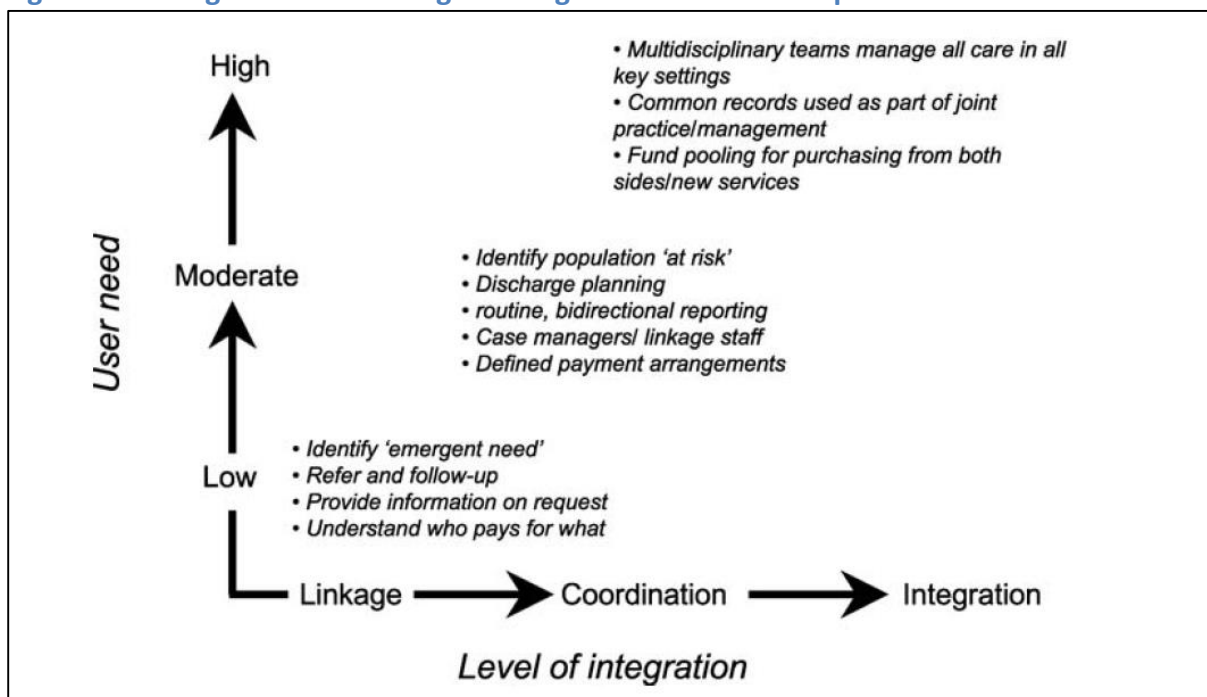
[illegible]

High

• Multidisciplinary teams manage all care in all key settings
• Common records used as part of joint practice/management
• Fund pooling for purchasing from both sides/new services

User need

Moderate

• Identify population 'at risk'
• Discharge planning
• routine, bidirectional reporting
• Case managers/ linkage staff
• Defined payment arrangements

Low

• Identify 'emergent need'
• Refer and follow-up
• Provide information on request
• Understand who pays for what

Linkage

Coordination

Integration

Level of integration